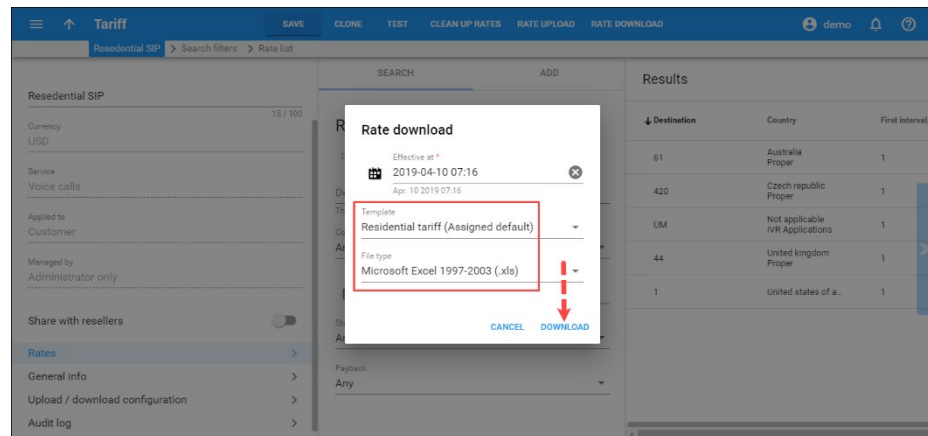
Tariff

SAVE CLONE TEST CLEAN UP RATES RATE UPLOAD RATE DOWNLOAD

demo

Resedential SIP > Search filters > Rate list

Resedential SIP
15 / 100

Currency
USD

Service
Voice calls

Applied to
Customer

Managed by
Administrator only

Share with resellers

Rates

General info

Upload / download configuration

Audit log

SEARCH ADD

Payback
Any

Results

| ↓ Destination | Country | First interval |
|---|---|---|
| 61 | Australia Proper | 1 |
| 420 | Czech republic Proper | 1 |
| UM | Not applicable IVR Applications | 1 |
| 44 | United kingdom Proper | 1 |
| 1 | United states of a... | 1 |

Rate download

Effective at *
2019-04-10 07:16
Apr. 10 2019 07:16

Template
Residential tariff (Assigned default)

File type
Microsoft Excel 1997-2003 (.xls)

CANCEL DOWNLOAD